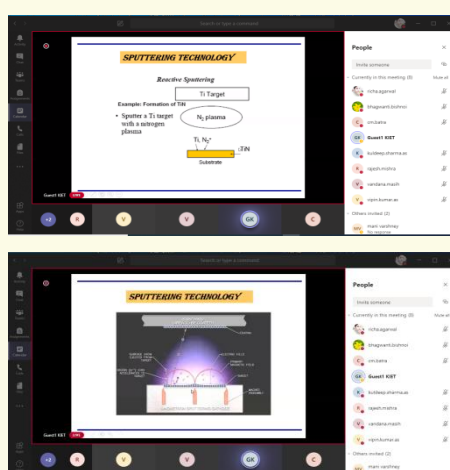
Search or type a command

SPUTTERING TECHNOLOGY

Reactive Sputtering

Ti Target

Example: Formation of TiN

• Sputter a Ti target with a nitrogen plasma

$N_2$ plasma

$Ti, N_2^+$

TiN

Substrate

Guest1 KIIT

People

Invite someone

Currently in this meeting (8)

Mute all

richa.agarwal

bhagavanti.bishnoi

cm.batra

Guest1 KIIT

kuldeep.sharma.ee

rajesh.mishra

vandana.malik

vipin.kumar.ee

Others invited (2)

mani varshney

No response

Search or type a command

SPUTTERING TECHNOLOGY

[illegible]

Guest1 KIIT

People

Invite someone

Currently in this meeting (8)

Mute all

richa.agarwal

bhagavanti.bishnoi

cm.batra

Guest1 KIIT

kuldeep.sharma.ee

rajesh.mishra

vandana.malik

vipin.kumar.ee

Others invited (2)

mani varshney